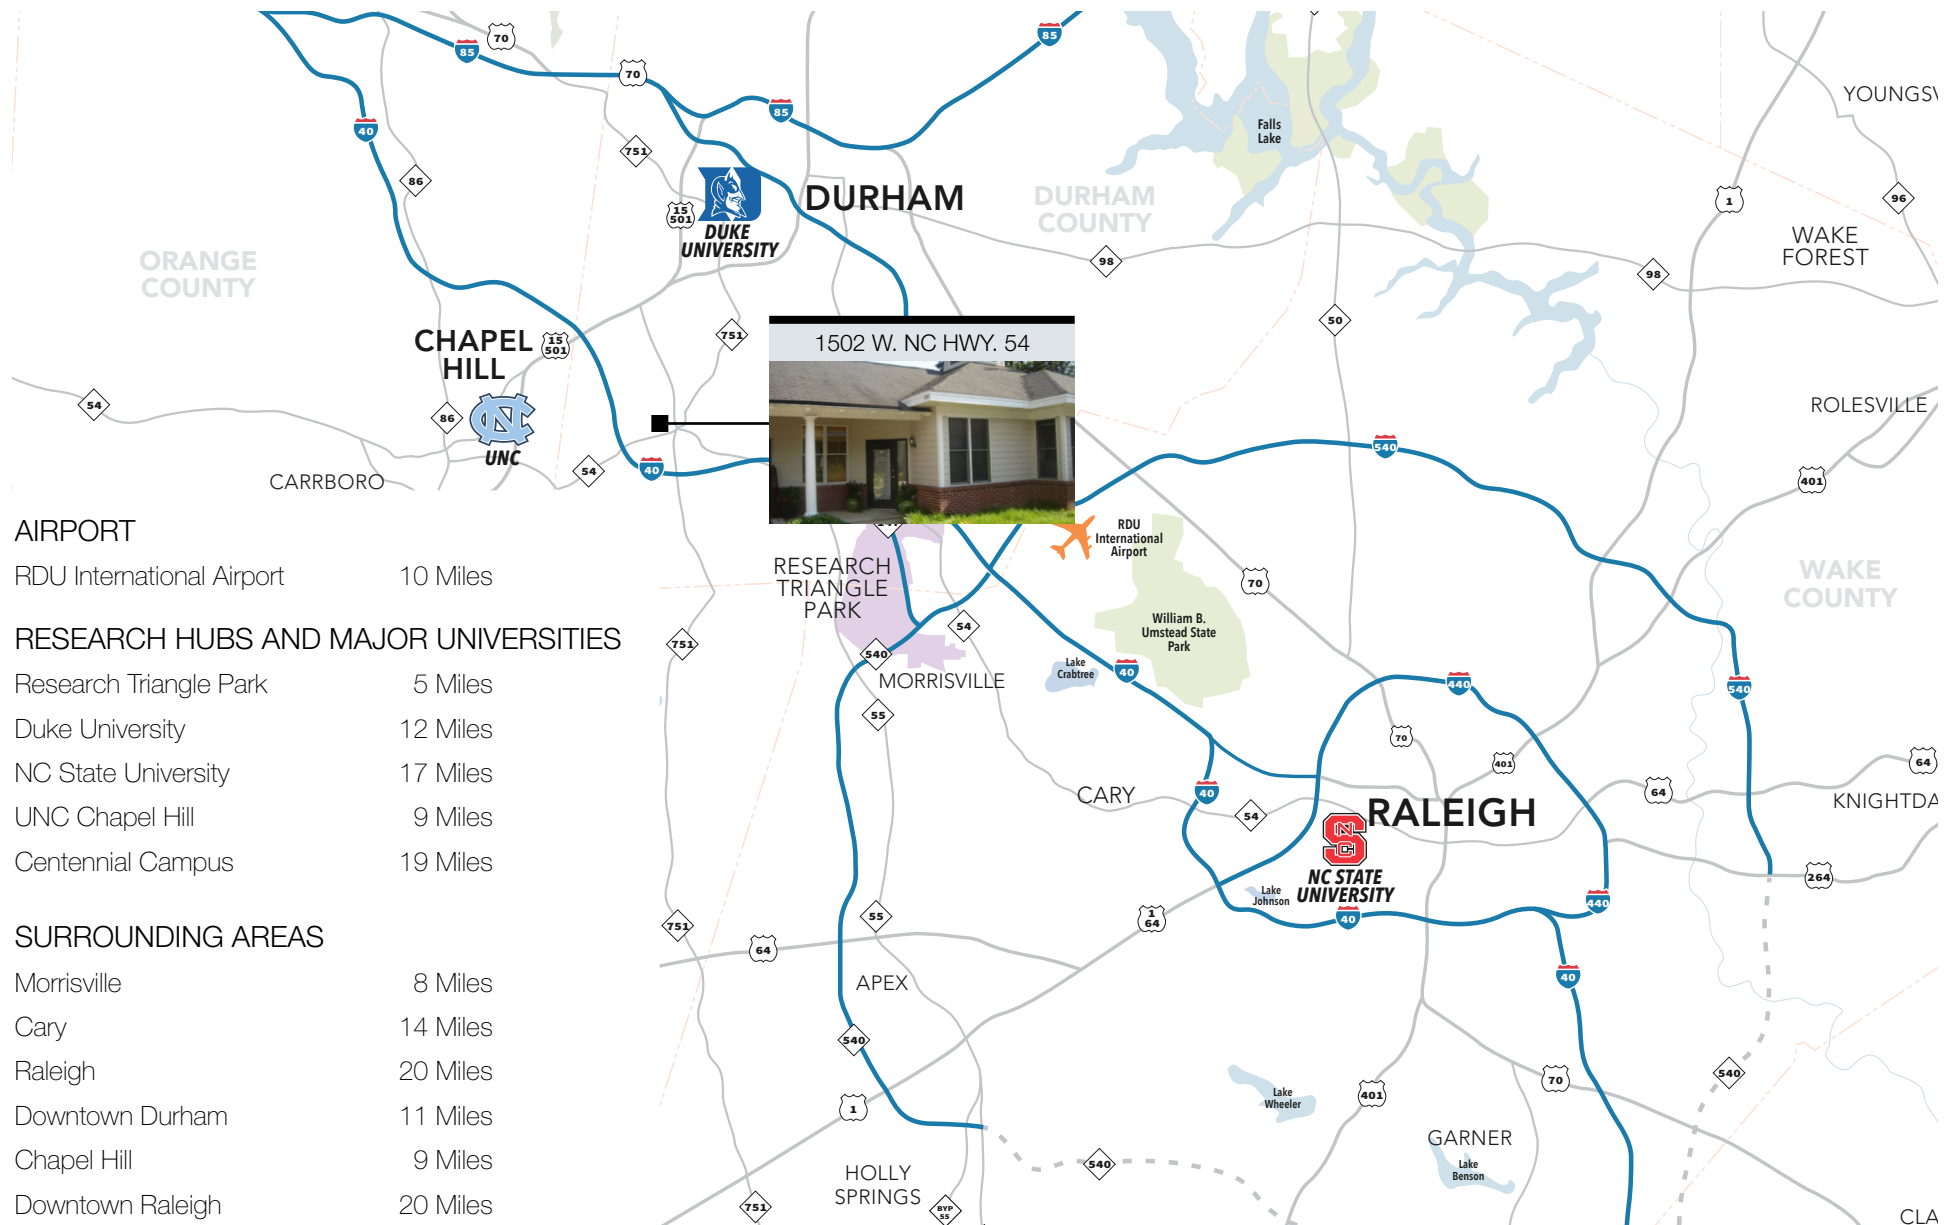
70
85
85
70
85
40
751
86
15 501
DUKE UNIVERSITY
DURHAM
DURHAM COUNTY
Falls Lake
YOUNGSV
96
1
WAKE FOREST
ORANGE COUNTY
98
98
751
50
CHAPEL HILL
15 501
1502 W. NC HWY. 54
54
86
UNC
ROLESVILLE
540
CARRBORO
54
40
401
AIRPORT
RDU International Airport 10 Miles
RDU International Airport
70
WAKE COUNTY
RESEARCH TRIANGLE PARK
William B. Umstead State Park
RESEARCH HUBS AND MAJOR UNIVERSITIES
751
54
540
Research Triangle Park 5 Miles
MORRISVILLE
Lake Crabtree
40
440
540
55
Duke University 12 Miles
70
401
NC State University 17 Miles
64
64
CARY
40
54
RALEIGH
KNIGHTDA
UNC Chapel Hill 9 Miles
Centennial Campus 19 Miles
Lake Johnson
NC STATE UNIVERSITY
264
440
40
751
55
1 64
SURROUNDING AREAS
64
40
Morrisville 8 Miles
APEX
Cary 14 Miles
540
540
Raleigh 20 Miles
Lake Wheeler
401
70
Downtown Durham 11 Miles
1
GARNER
Chapel Hill 9 Miles
540
Lake Benson
HOLLY SPRINGS
Downtown Raleigh 20 Miles
751
BYP 55
CLA